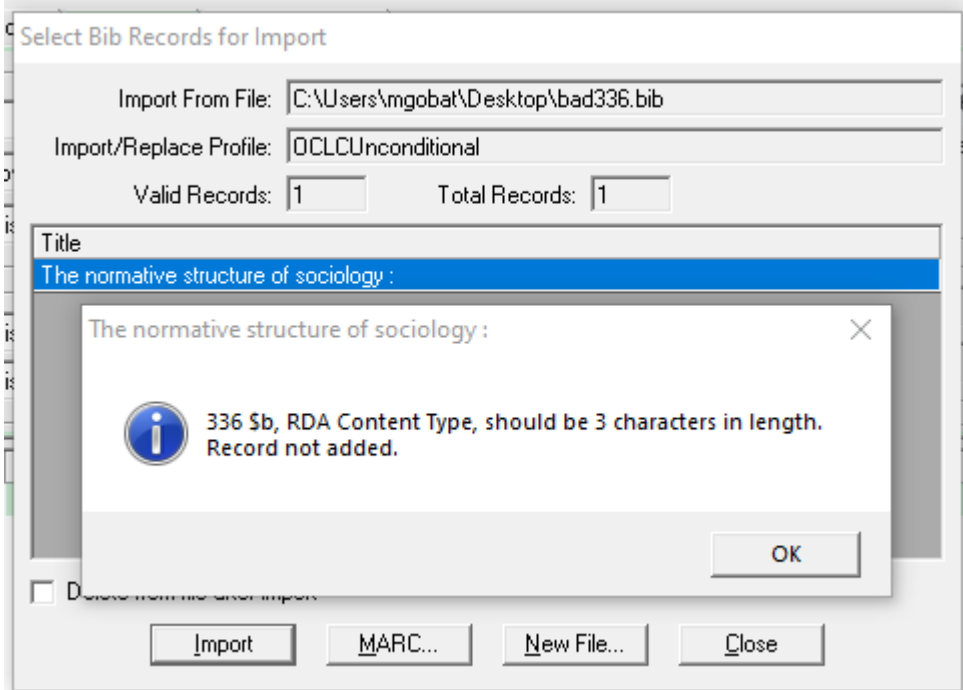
Select Bib Records for Import

Import From File: C:\Users\mgobat\Desktop\bad336.bib

Import/Replace Profile: OCLCUnconditional

Valid Records: 1

Total Records: 1

Title

The normative structure of sociology :

The normative structure of sociology :

336 $b, RDA Content Type, should be 3 characters in length. Record not added.

OK

D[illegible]

Import

MARC...

New File...

Close